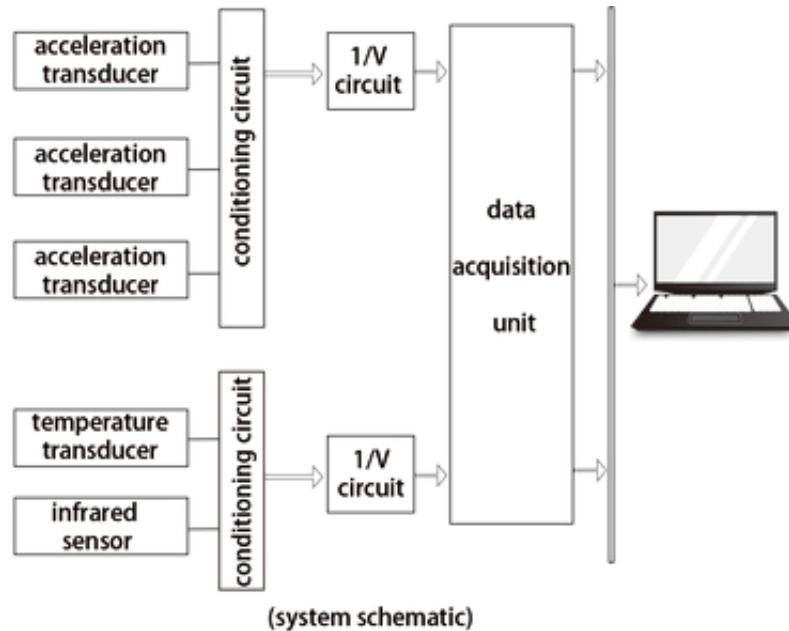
acceleration transducer

acceleration transducer

acceleration transducer

conditioning circuit

1/V circuit

data acquisition unit

temperature transducer

infrared sensor

conditioning circuit

1/V circuit

(system schematic)